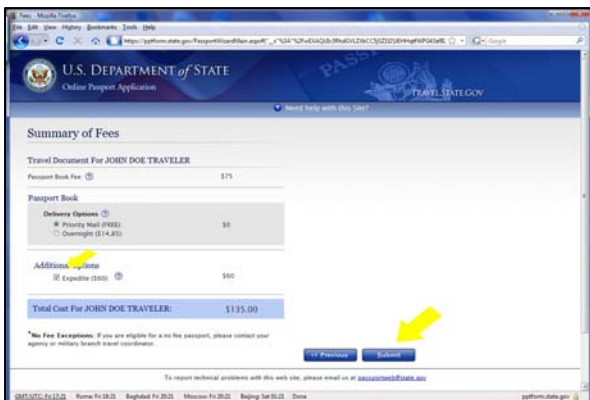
Fees - Mozilla Firefox

File Edit View History Bookmarks Tools Help

https://pptform.state.gov/PassportWizardMain.aspx?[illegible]

U.S. DEPARTMENT of STATE
Online Passport Application

TRAVEL.STATE.GOV

Need help with this Site?

Summary of Fees

Travel Document For JOHN DOE TRAVELER

Passport Book Fee: $75

Passport Book

Delivery Options
Priority Mail (FREE) $0
Overnight ($14.85)

Additional Options
Expedite ($60) $60

Total Cost For JOHN DOE TRAVELER: $135.00

*No Fee Exceptions: If you are eligible for a no fee passport, please contact your agency or military branch travel coordinator.

<< Previous Submit

To report technical problems with this web site, please email us at passportweb@state.gov

GMT/UTC: Fri 17:21 Rome: Fri 18:21 Baghdad: Fri 20:21 Moscow: Fri 20:21 Beijing: Sat 01:21 Done

pptform.state.gov